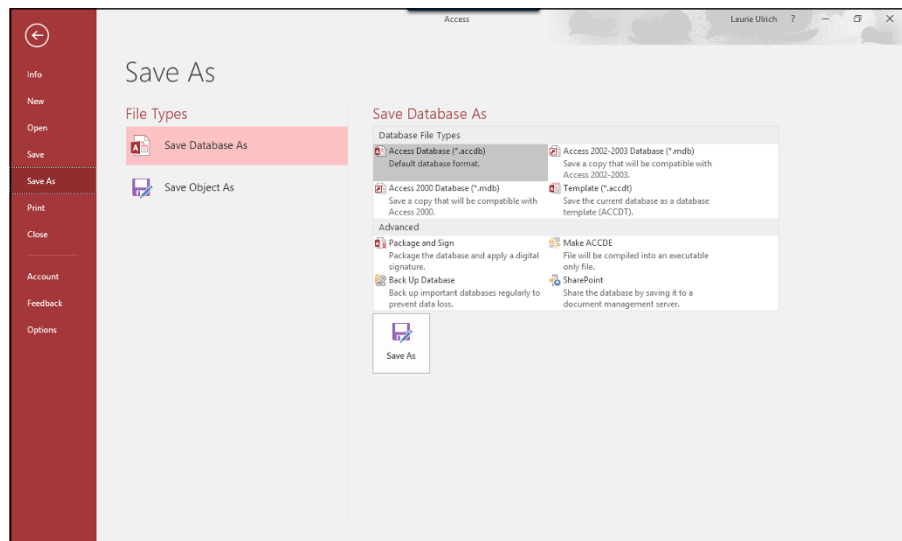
Access

Laurie Ulrich ?

Info

New

Open

Save

Save As

Print

Close

Account

Feedback

Options

Save As

File Types

Save Database As

Save Object As

Save Database As

Database File Types

Access Database (*.accdb)
Default database format.

Access 2002-2003 Database (*.mdb)
Save a copy that will be compatible with Access 2002-2003.

Access 2000 Database (*.mdb)
Save a copy that will be compatible with Access 2000.

Template (*.accdt)
Save the current database as a database template (ACCDT).

Advanced

Package and Sign
Package the database and apply a digital signature.

Make ACCDE
File will be compiled into an executable only file.

Back Up Database
Back up important databases regularly to prevent data loss.

SharePoint
Share the database by saving it to a document management server.

Save As